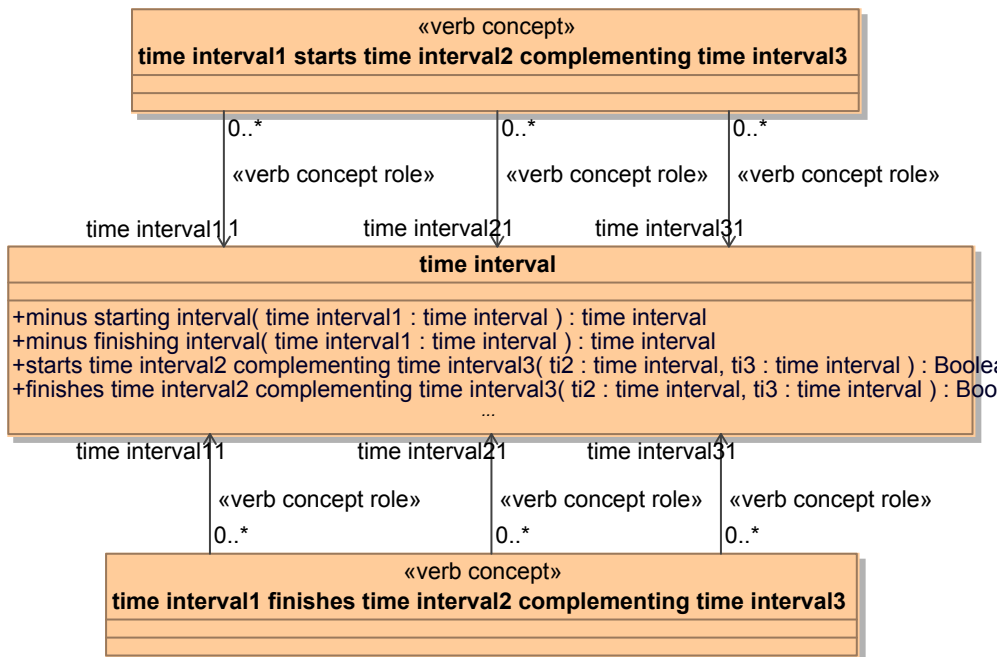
«verb concept»
**time interval1 starts time interval2 complementing time interval3**

0..*
«verb concept role»
time interval1 1

0..*
«verb concept role»
time interval2 1

0..*
«verb concept role»
time interval3 1

**time interval**

+minus starting interval( time interval1 : time interval ) : time interval
+minus finishing interval( time interval1 : time interval ) : time interval
+starts time interval2 complementing time interval3( ti2 : time interval, ti3 : time interval ) : Boolea
+finishes time interval2 complementing time interval3( ti2 : time interval, ti3 : time interval ) : Boo
...

time interval1 1
«verb concept role»
0..*

time interval2 1
«verb concept role»
0..*

time interval3 1
«verb concept role»
0..*

«verb concept»
**time interval1 finishes time interval2 complementing time interval3**